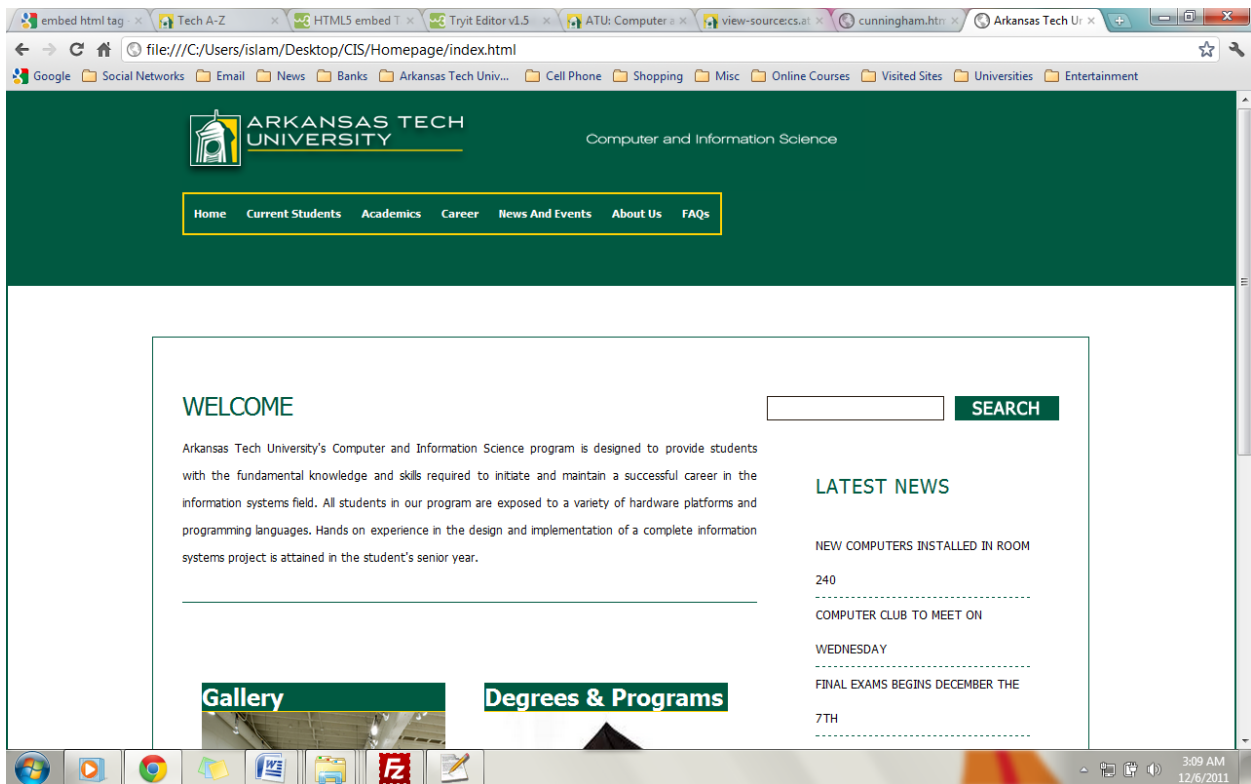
embed html tag × Tech A-Z × HTML5 embed T × Tryit Editor v1.5 × ATU: Computer a × view-source:cs.at × cunningham.htm × Arkansas Tech U ×

file:///C:/Users/islam/Desktop/CIS/Homepage/index.html

Google Social Networks Email News Banks Arkansas Tech Univ... Cell Phone Shopping Misc Online Courses Visited Sites Universities Entertainment

ARKANSAS TECH UNIVERSITY

Computer and Information Science

Home Current Students Academics Career News And Events About Us FAQs

WELCOME

SEARCH

Arkansas Tech University's Computer and Information Science program is designed to provide students with the fundamental knowledge and skills required to initiate and maintain a successful career in the information systems field. All students in our program are exposed to a variety of hardware platforms and programming languages. Hands on experience in the design and implementation of a complete information systems project is attained in the student's senior year.

LATEST NEWS

NEW COMPUTERS INSTALLED IN ROOM 240

COMPUTER CLUB TO MEET ON WEDNESDAY

FINAL EXAMS BEGINS DECEMBER THE 7TH

Gallery

Degrees & Programs

3:09 AM
12/6/2011